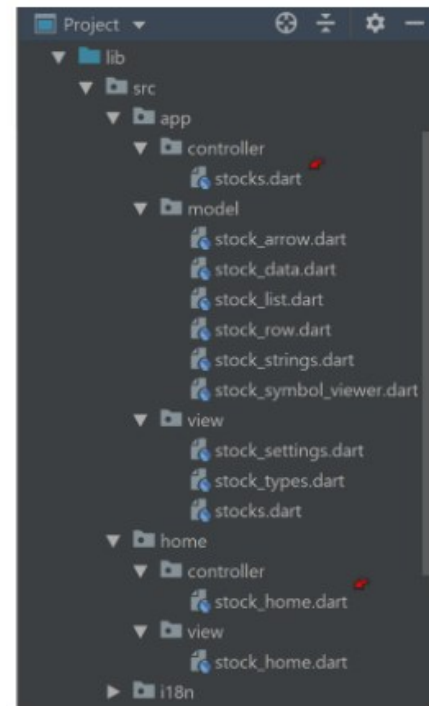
Project

lib
src
app
controller
stocks.dart
model
stock_arrow.dart
stock_data.dart
stock_list.dart
stock_row.dart
stock_strings.dart
stock_symbol_viewer.dart
view
stock_settings.dart
stock_types.dart
stocks.dart
home
controller
stock_home.dart
view
stock_home.dart
i18n